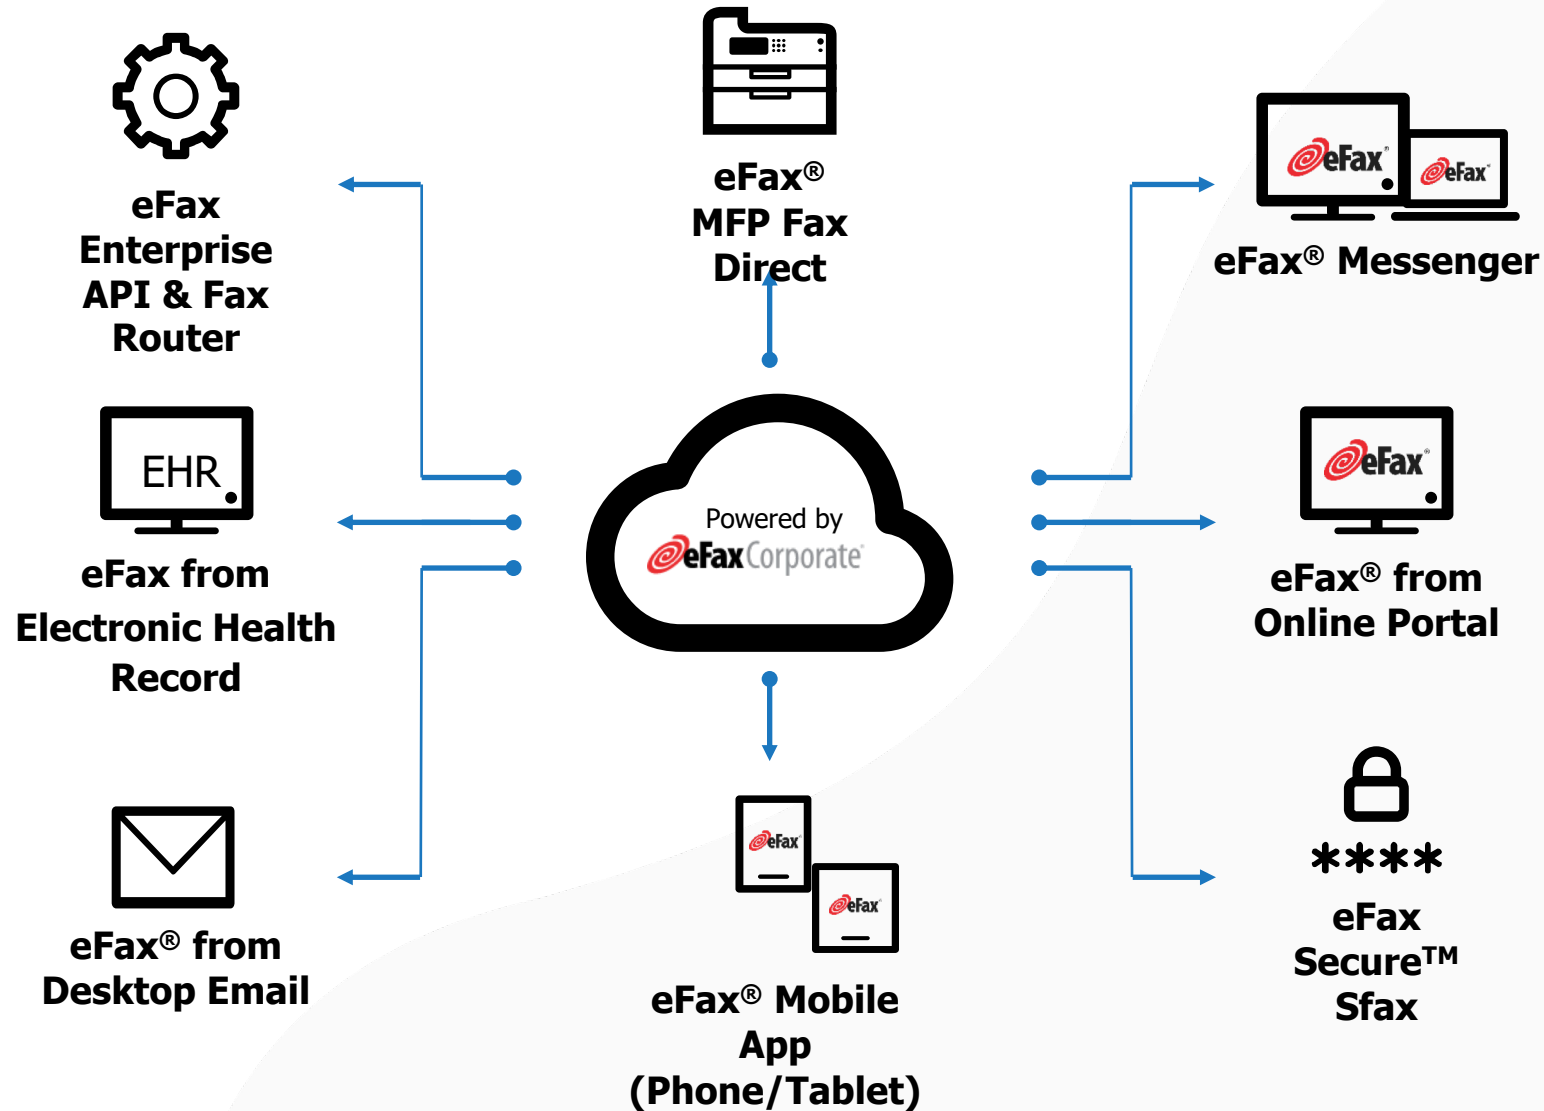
eFax Enterprise API & Fax Router

eFax®
MFP Fax Direct

eFax eFax

eFax® Messenger

EHR

eFax from Electronic Health Record

Powered by
eFax Corporate

eFax

eFax® from Online Portal

eFax® from Desktop Email

eFax eFax

eFax® Mobile App (Phone/Tablet)

****

eFax Secure™ Sfax